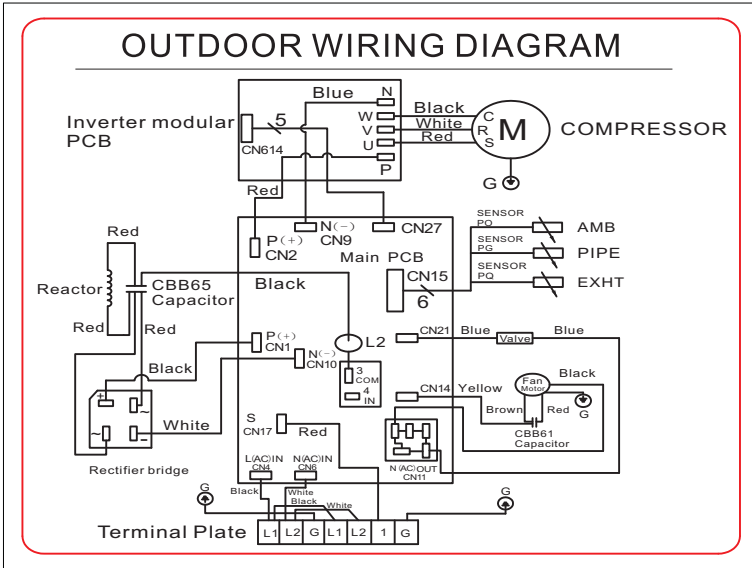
OUTDOOR WIRING DIAGRAM

Inverter modular PCB
CN614
5
Blue
N
W
V
U
P
Black
White
Red
C
R
S
M
COMPRESSOR
G

Red
P(+)
CN2
N(−)
CN9
CN27
SENSOR PQ
AMB
SENSOR PG
PIPE
SENSOR PQ
EXHT
Main PCB
CN15
6

Red
Reactor
Red
CBB65
Capacitor
Black
Red
P(+)
CN1
N(−)
CN10
L2
3
COM
4
IN
CN21
Blue
Valve
Blue
Black
CN14
Yellow
Fan Motor
Black
Brown
Red
G
CBB61
Capacitor
White
S
CN17
Red
Rectifier bridge
L(AC)IN
CN4
N(AC)IN
CN6
N(AC)OUT
CN11
G
Black
White
Black
White
G
Terminal Plate
L1
L2
G
L1
L2
1
G